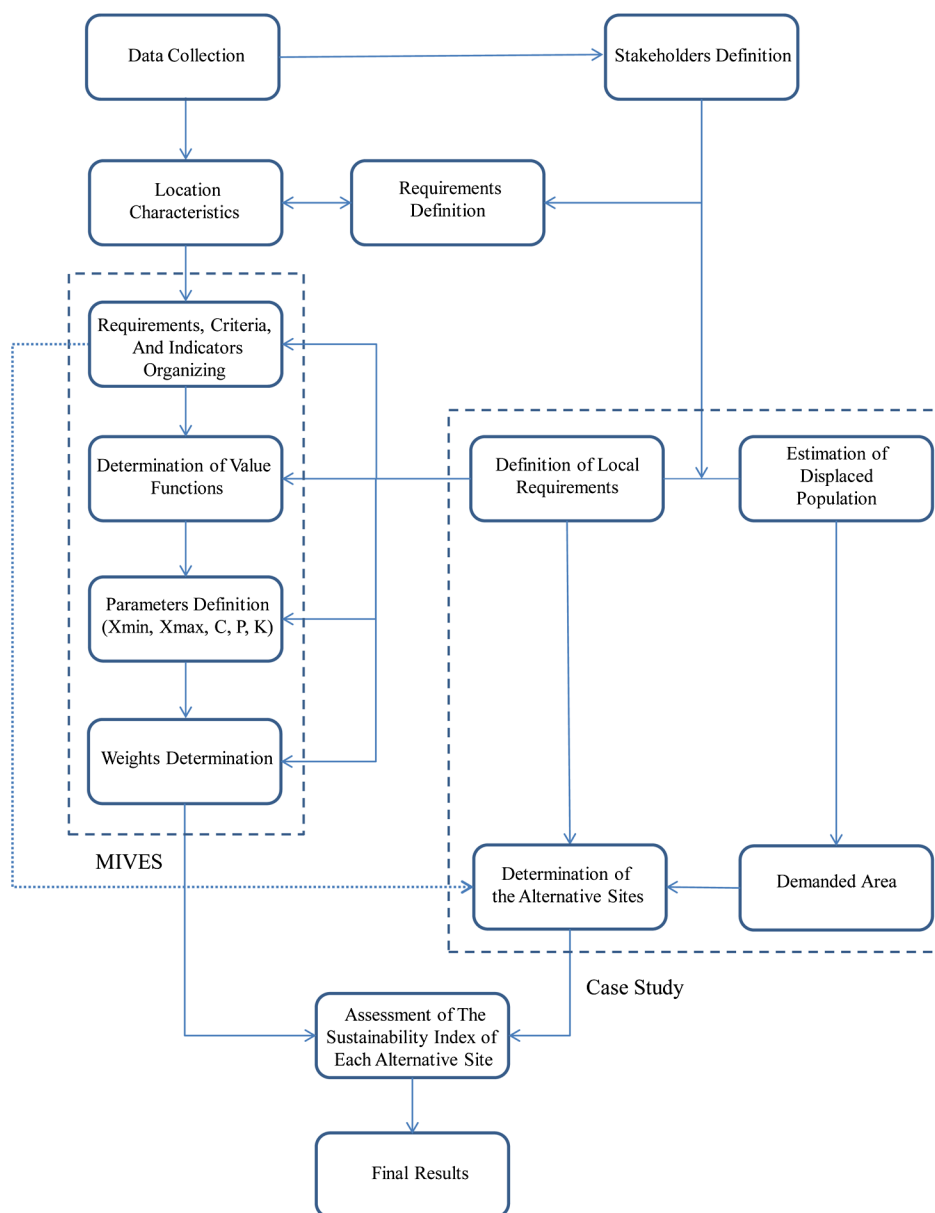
Data Collection

Stakeholders Definition

Location Characteristics

Requirements Definition

Requirements, Criteria, And Indicators Organizing

Determination of Value Functions

Parameters Definition (Xmin, Xmax, C, P, K)

Weights Determination

MIVES

Definition of Local Requirements

Estimation of Displaced Population

Determination of the Alternative Sites

Demanded Area

Case Study

Assessment of The Sustainability Index of Each Alternative Site

Final Results